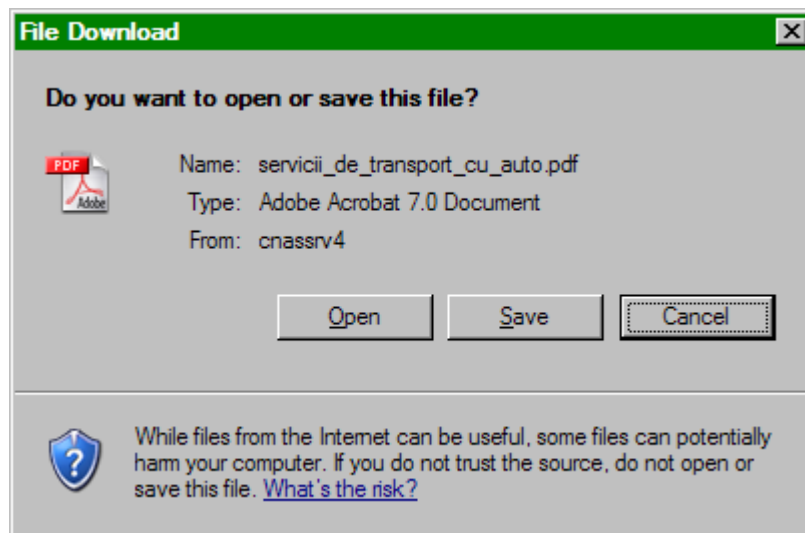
File Download

Do you want to open or save this file?

PDF
Adobe

Name: servicii_de_transport_cu_auto.pdf
Type: Adobe Acrobat 7.0 Document
From: cnassrv4

Open
Save
Cancel

While files from the Internet can be useful, some files can potentially harm your computer. If you do not trust the source, do not open or save this file. What's the risk?